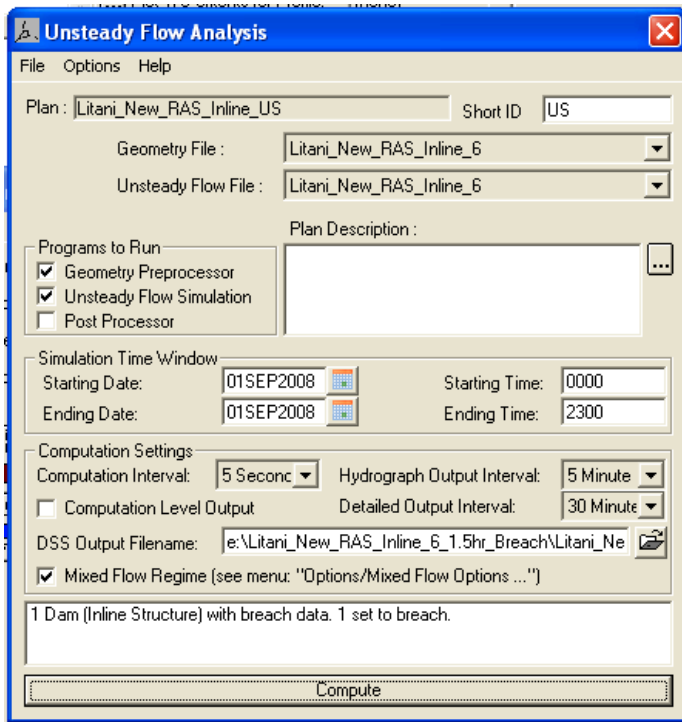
Unsteady Flow Analysis

File Options Help

Plan : Litani_New_RAS_Inline_US

Short ID US

Geometry File : Litani_New_RAS_Inline_6

Unsteady Flow File : Litani_New_RAS_Inline_6

Programs to Run

Geometry Preprocessor

Unsteady Flow Simulation

Post Processor

Plan Description :

...

Simulation Time Window

Starting Date: 01SEP2008

Starting Time: 0000

Ending Date: 01SEP2008

Ending Time: 2300

Computation Settings

Computation Interval: 5 Seconc

Hydrograph Output Interval: 5 Minute

Computation Level Output

Detailed Output Interval: 30 Minute

DSS Output Filename: e:\Litani_New_RAS_Inline_6_1.5hr_Breach\Litani_Ne

Mixed Flow Regime (see menu: "Options/Mixed Flow Options ...")

1 Dam (Inline Structure) with breach data. 1 set to breach.

Compute